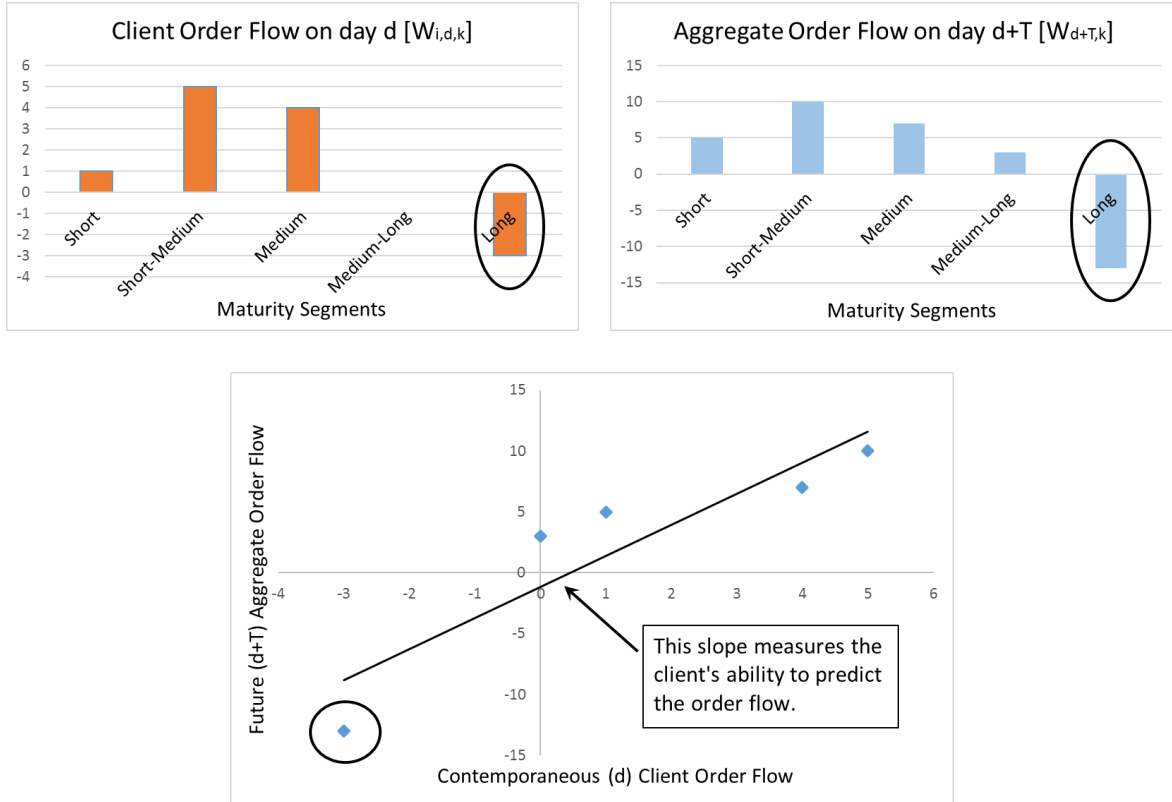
Client Order Flow on day d [$W_{i,d,k}$]

6
5
4
3
2
1
0
-1
-2
-3
-4

Short
Short-Medium
Medium
Medium-Long
Long

Maturity Segments

Aggregate Order Flow on day d+T [$W_{d+T,k}$]

15
10
5
0
-5
-10
-15

Short
Short-Medium
Medium
Medium-Long
Long

Maturity Segments

15
10
5
0
-5
-10
-15

-4
-3
-2
-1
0
1
2
3
4
5
6

Future (d+T) Aggregate Order Flow

This slope measures the client's ability to predict the order flow.

Contemporaneous (d) Client Order Flow